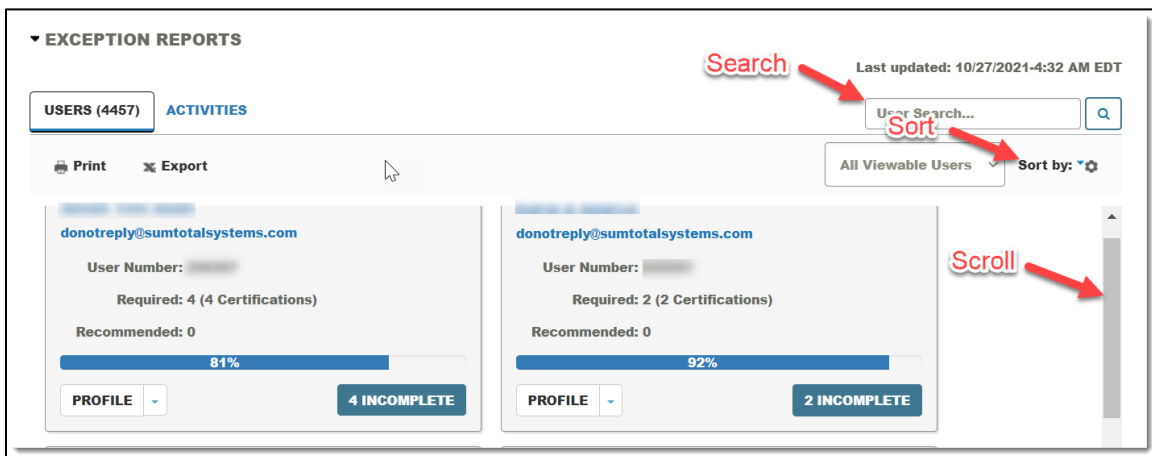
EXCEPTION REPORTS

Search

Last updated: 10/27/2021-4:32 AM EDT

USERS (4457) ACTIVITIES

User Search...

Sort

Print Export

All Viewable Users

Sort by:

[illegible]
donotreply@sumtotalsystems.com
User Number: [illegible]
Required: 4 (4 Certifications)
Recommended: 0
81%
PROFILE
4 INCOMPLETE

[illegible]
donotreply@sumtotalsystems.com
User Number: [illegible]
Required: 2 (2 Certifications)
Recommended: 0
92%
PROFILE
2 INCOMPLETE

Scroll